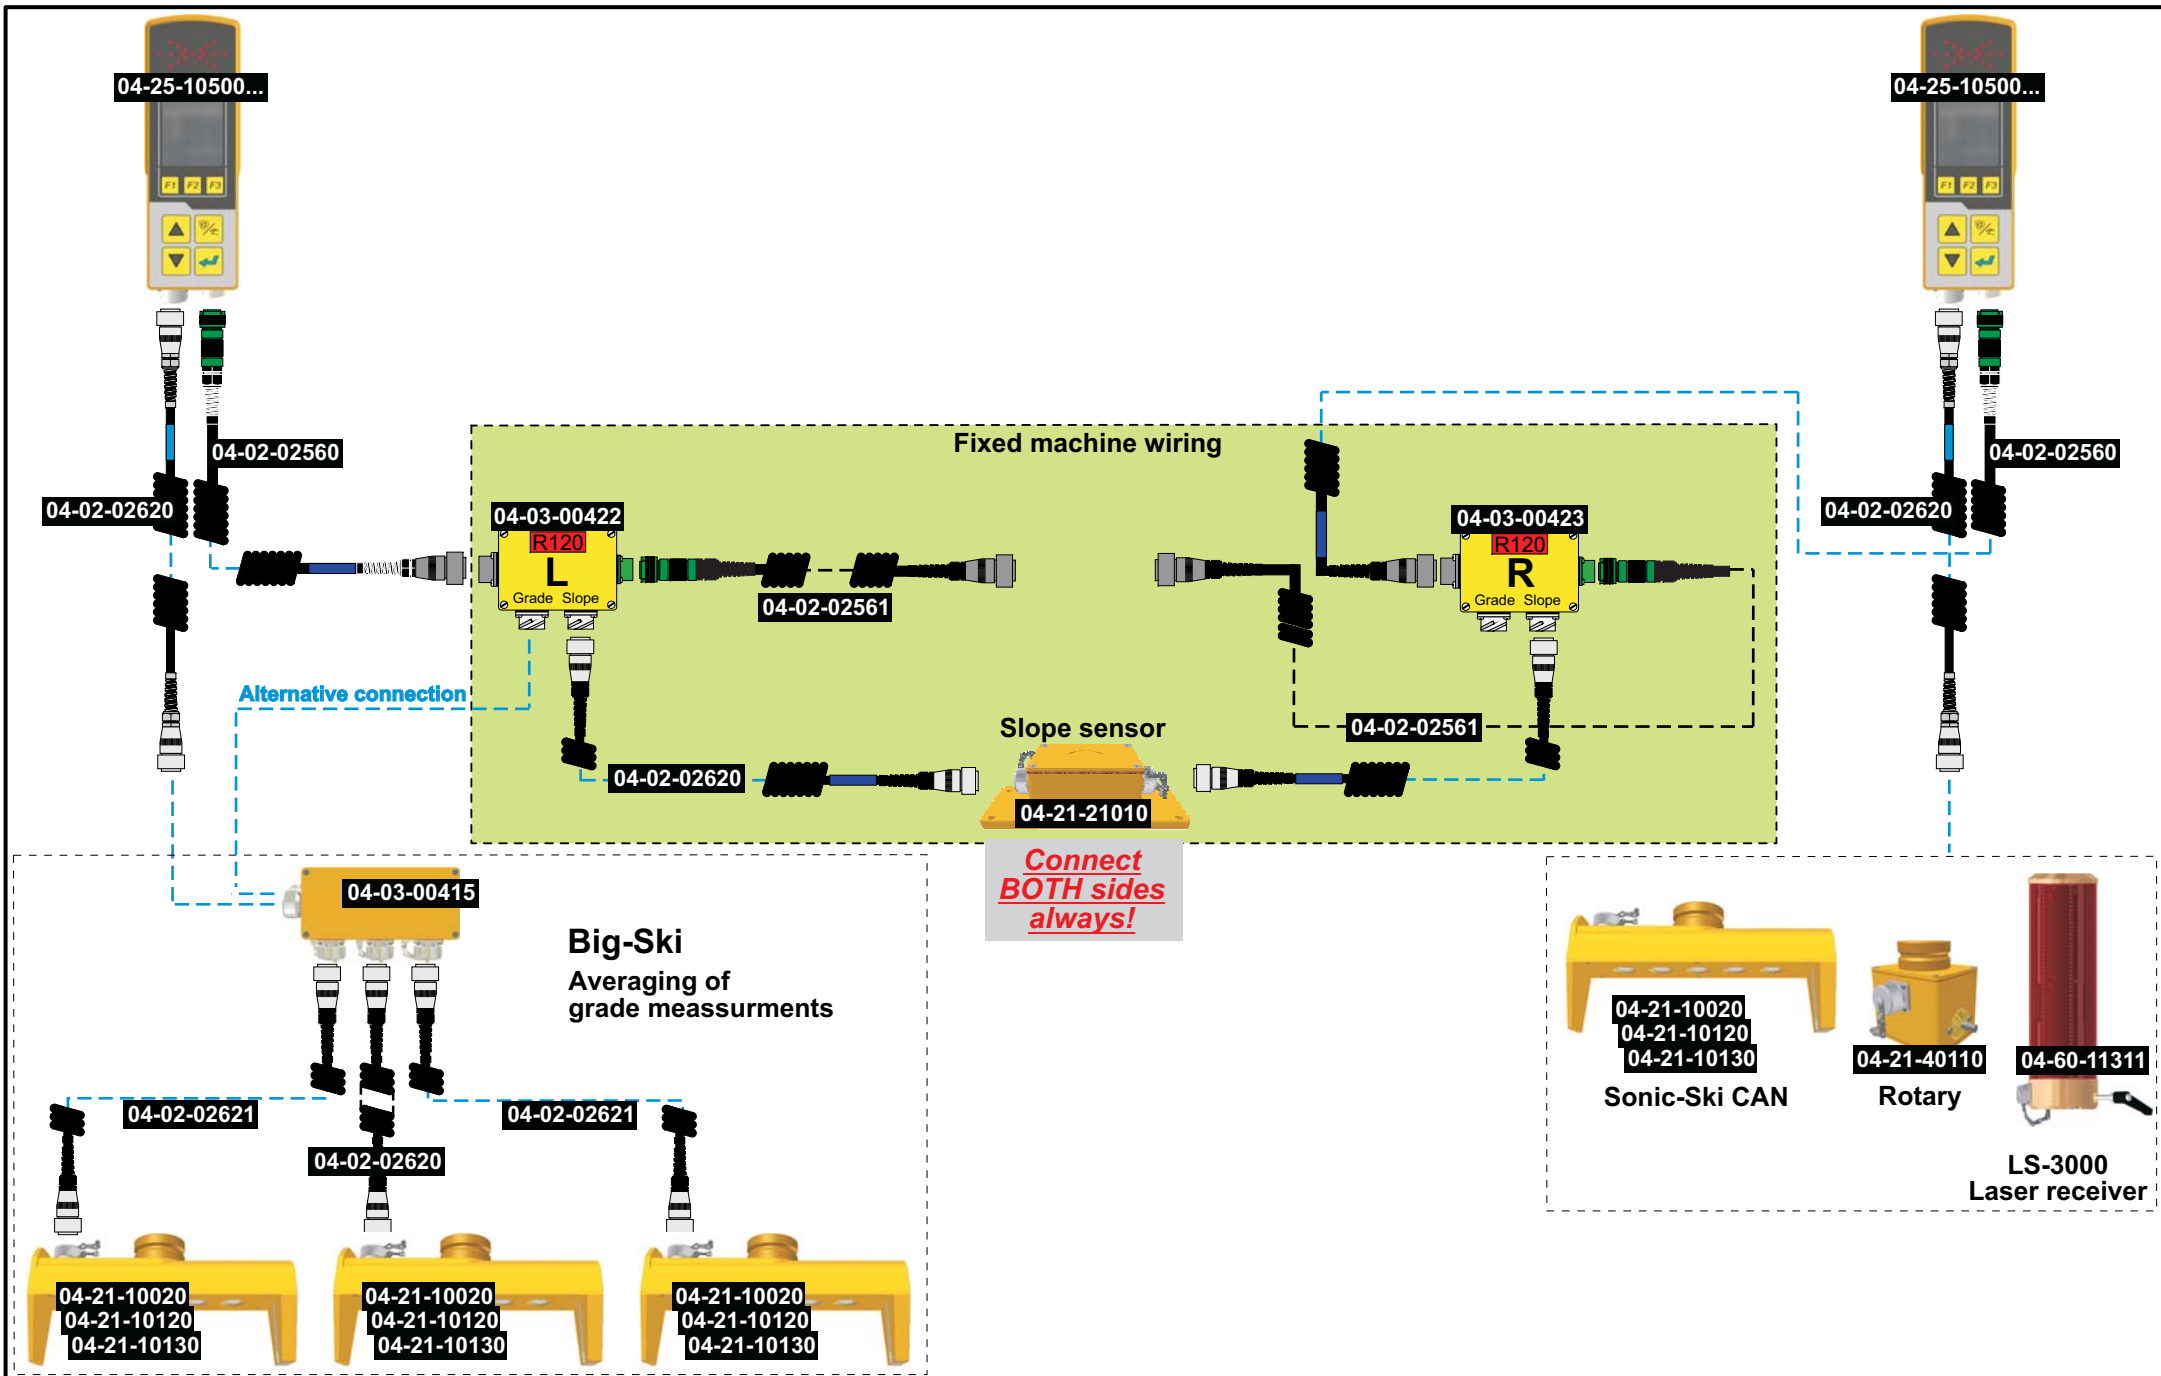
04-25-10500...

04-25-10500...

04-02-02560

04-02-02620

04-02-02560

04-02-02620

Fixed machine wiring

04-03-00422
R120
L
Grade Slope

04-02-02561

04-03-00423
R120
R
Grade Slope

Alternative connection

04-02-02561

Slope sensor

04-02-02620

04-21-21010

Connect BOTH sides always!

04-03-00415

Big-Ski
Averaging of grade meassurments

04-02-02621

04-02-02621

04-02-02620

04-21-10020
04-21-10120
04-21-10130

04-21-10020
04-21-10120
04-21-10130

04-21-10020
04-21-10120
04-21-10130

04-21-10020
04-21-10120
04-21-10130
Sonic-Ski CAN

04-21-40110
Rotary

04-60-11311

LS-3000
Laser receiver